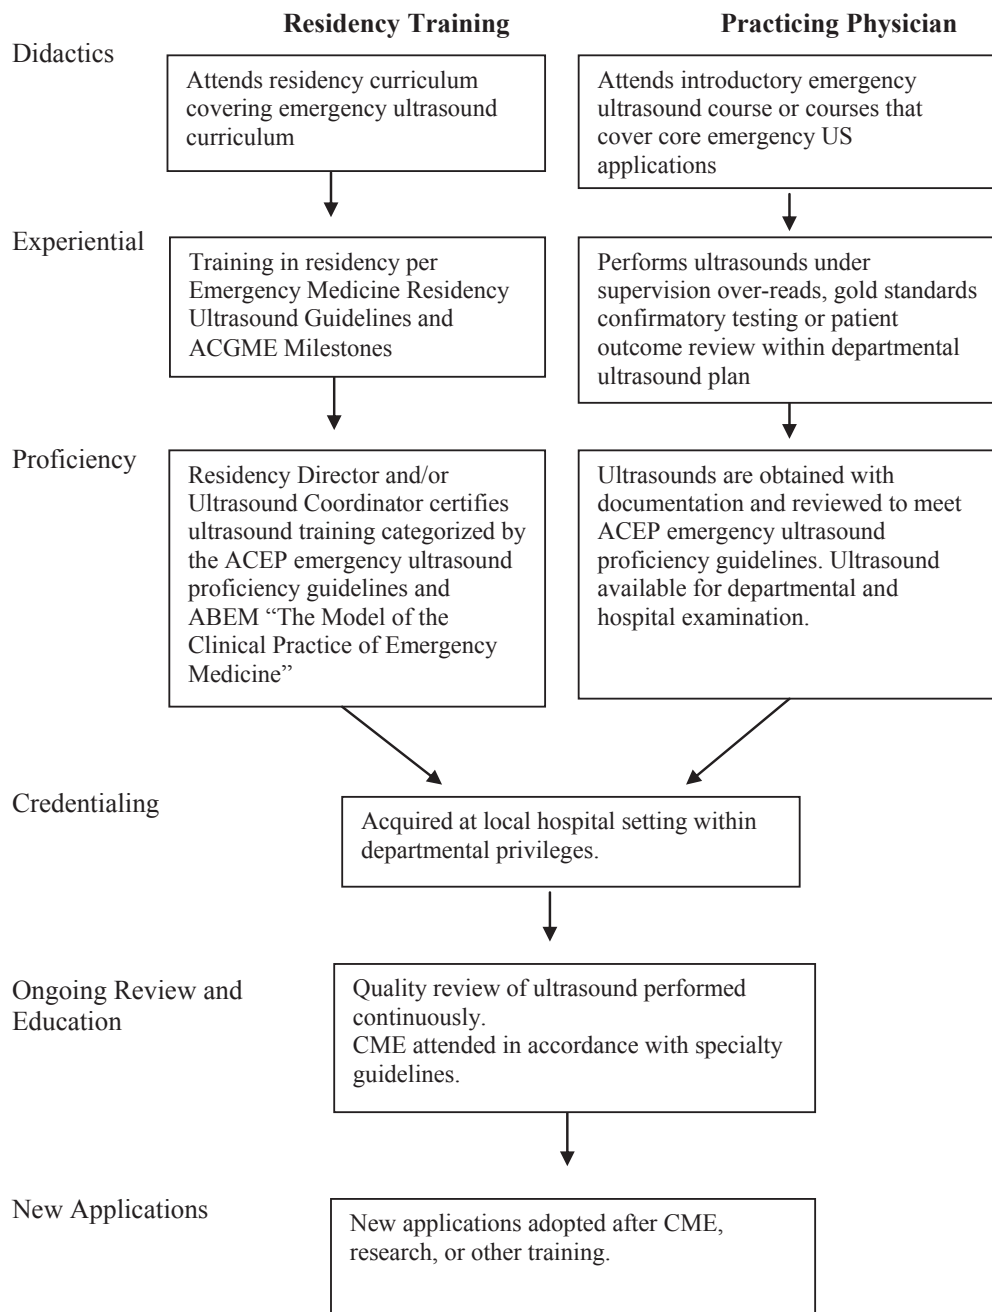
Residency Training

Practicing Physician

Didactics

Attends residency curriculum covering emergency ultrasound curriculum

Attends introductory emergency ultrasound course or courses that cover core emergency US applications

Experiential

Training in residency per Emergency Medicine Residency Ultrasound Guidelines and ACGME Milestones

Performs ultrasounds under supervision over-reads, gold standards confirmatory testing or patient outcome review within departmental ultrasound plan

Proficiency

Residency Director and/or Ultrasound Coordinator certifies ultrasound training categorized by the ACEP emergency ultrasound proficiency guidelines and ABEM "The Model of the Clinical Practice of Emergency Medicine"

Ultrasounds are obtained with documentation and reviewed to meet ACEP emergency ultrasound proficiency guidelines. Ultrasound available for departmental and hospital examination.

Credentialing

Acquired at local hospital setting within departmental privileges.

Ongoing Review and Education

Quality review of ultrasound performed continuously.
CME attended in accordance with specialty guidelines.

New Applications

New applications adopted after CME, research, or other training.